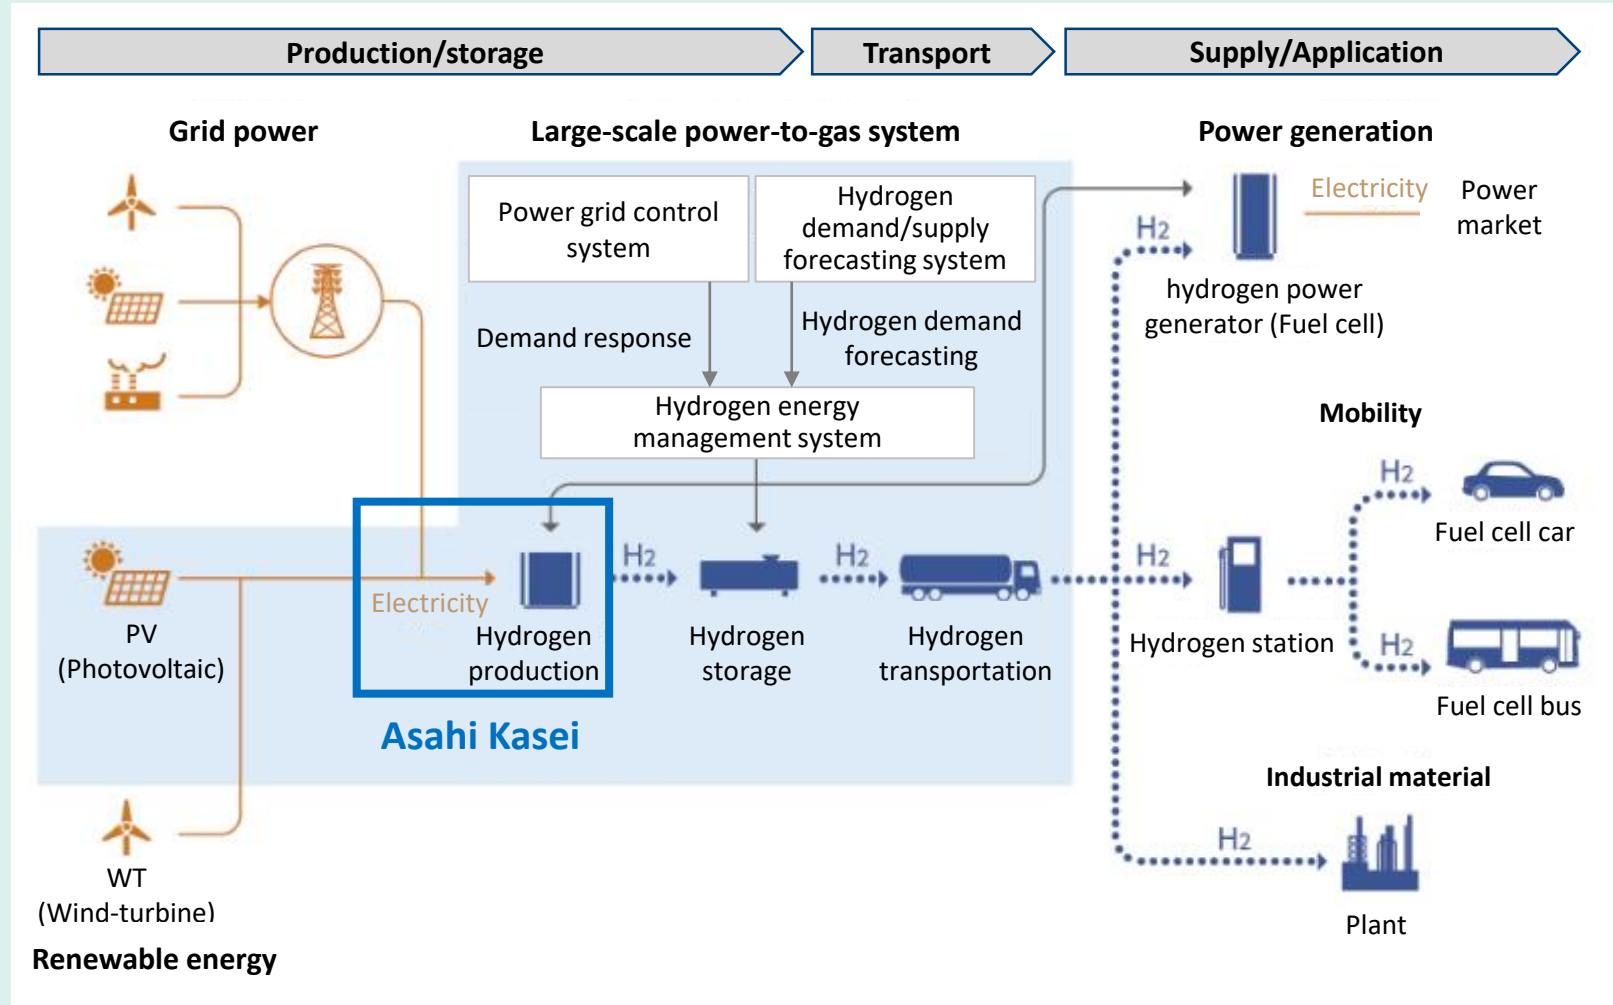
Production/storage

Transport

Supply/Application

Grid power

Large-scale power-to-gas system

Power generation

Power grid control system

Hydrogen demand/supply forecasting system

Demand response

Hydrogen demand forecasting

Hydrogen energy management system

H2

Electricity

Power market

hydrogen power generator (Fuel cell)

Mobility

H2

Fuel cell car

PV (Photovoltaic)

Electricity

Hydrogen production

H2

Hydrogen storage

H2

Hydrogen transportation

H2

Hydrogen station

H2

Fuel cell bus

Asahi Kasei

Industrial material

H2

Plant

WT (Wind-turbine)

Renewable energy